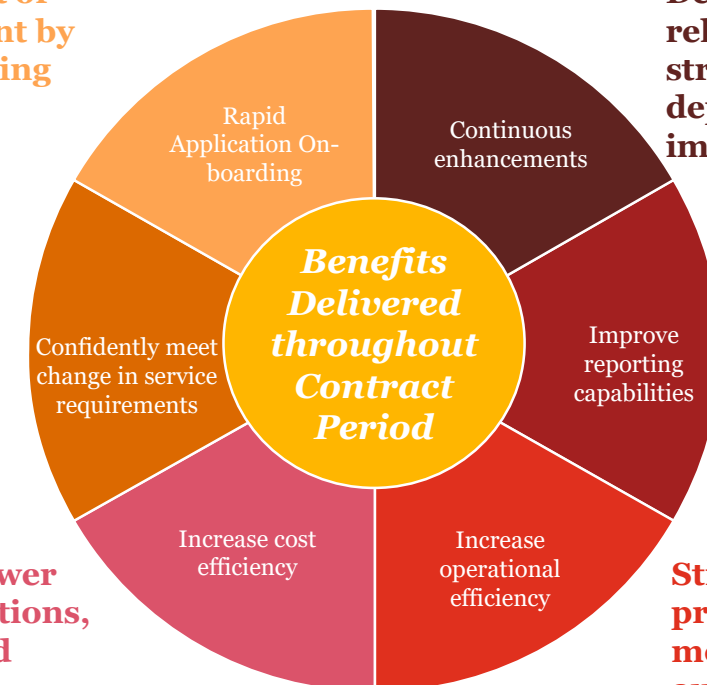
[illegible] of
nt by
ing

De
rel
str
de
im

Rapid Application Onboarding

Continuous enhancements

Benefits Delivered throughout Contract Period

Confidently meet change in service requirements

Improve reporting capabilities

Increase cost efficiency

Increase operational efficiency

wer
tions,
d

St
pr
m
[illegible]